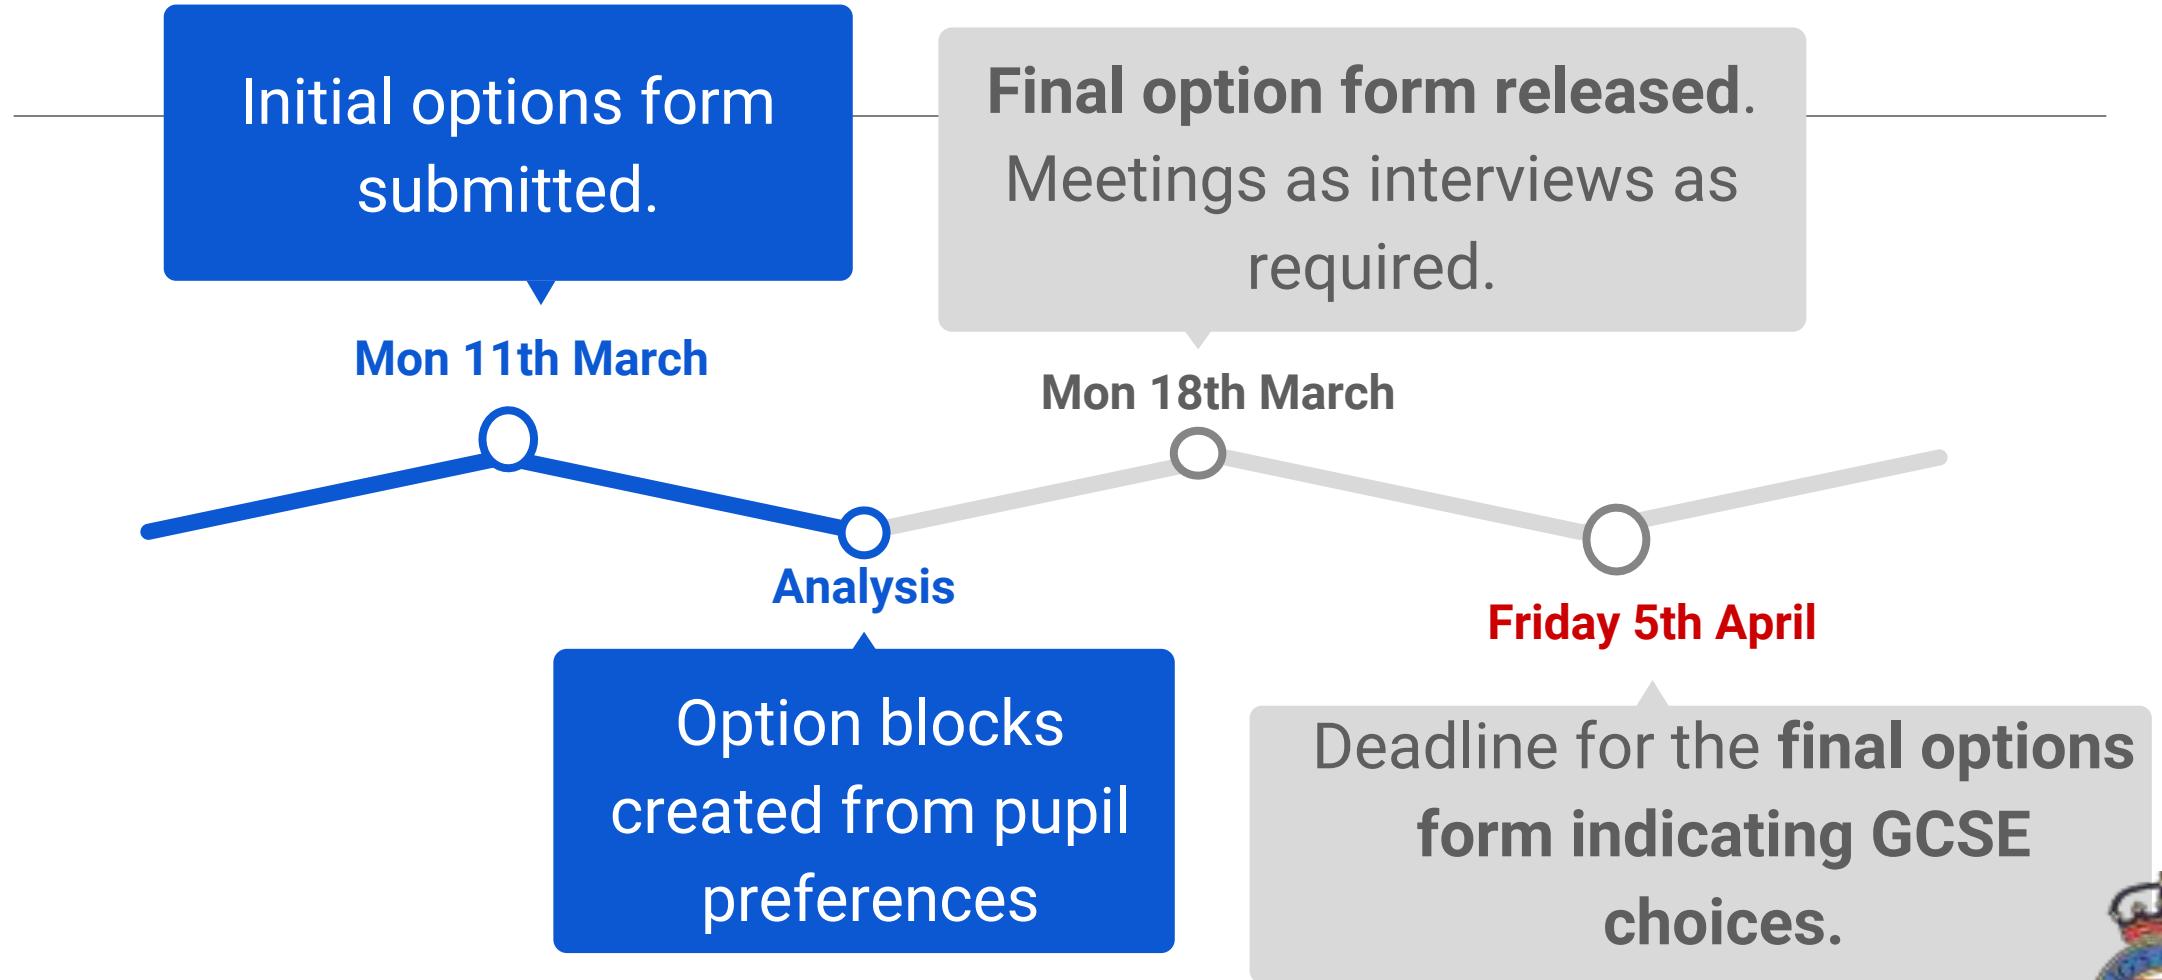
Initial options form submitted.

Final option form released. Meetings as interviews as required.

Mon 11th March

Mon 18th March

Analysis

Friday 5th April

Option blocks created from pupil preferences

Deadline for the final options form indicating GCSE choices.